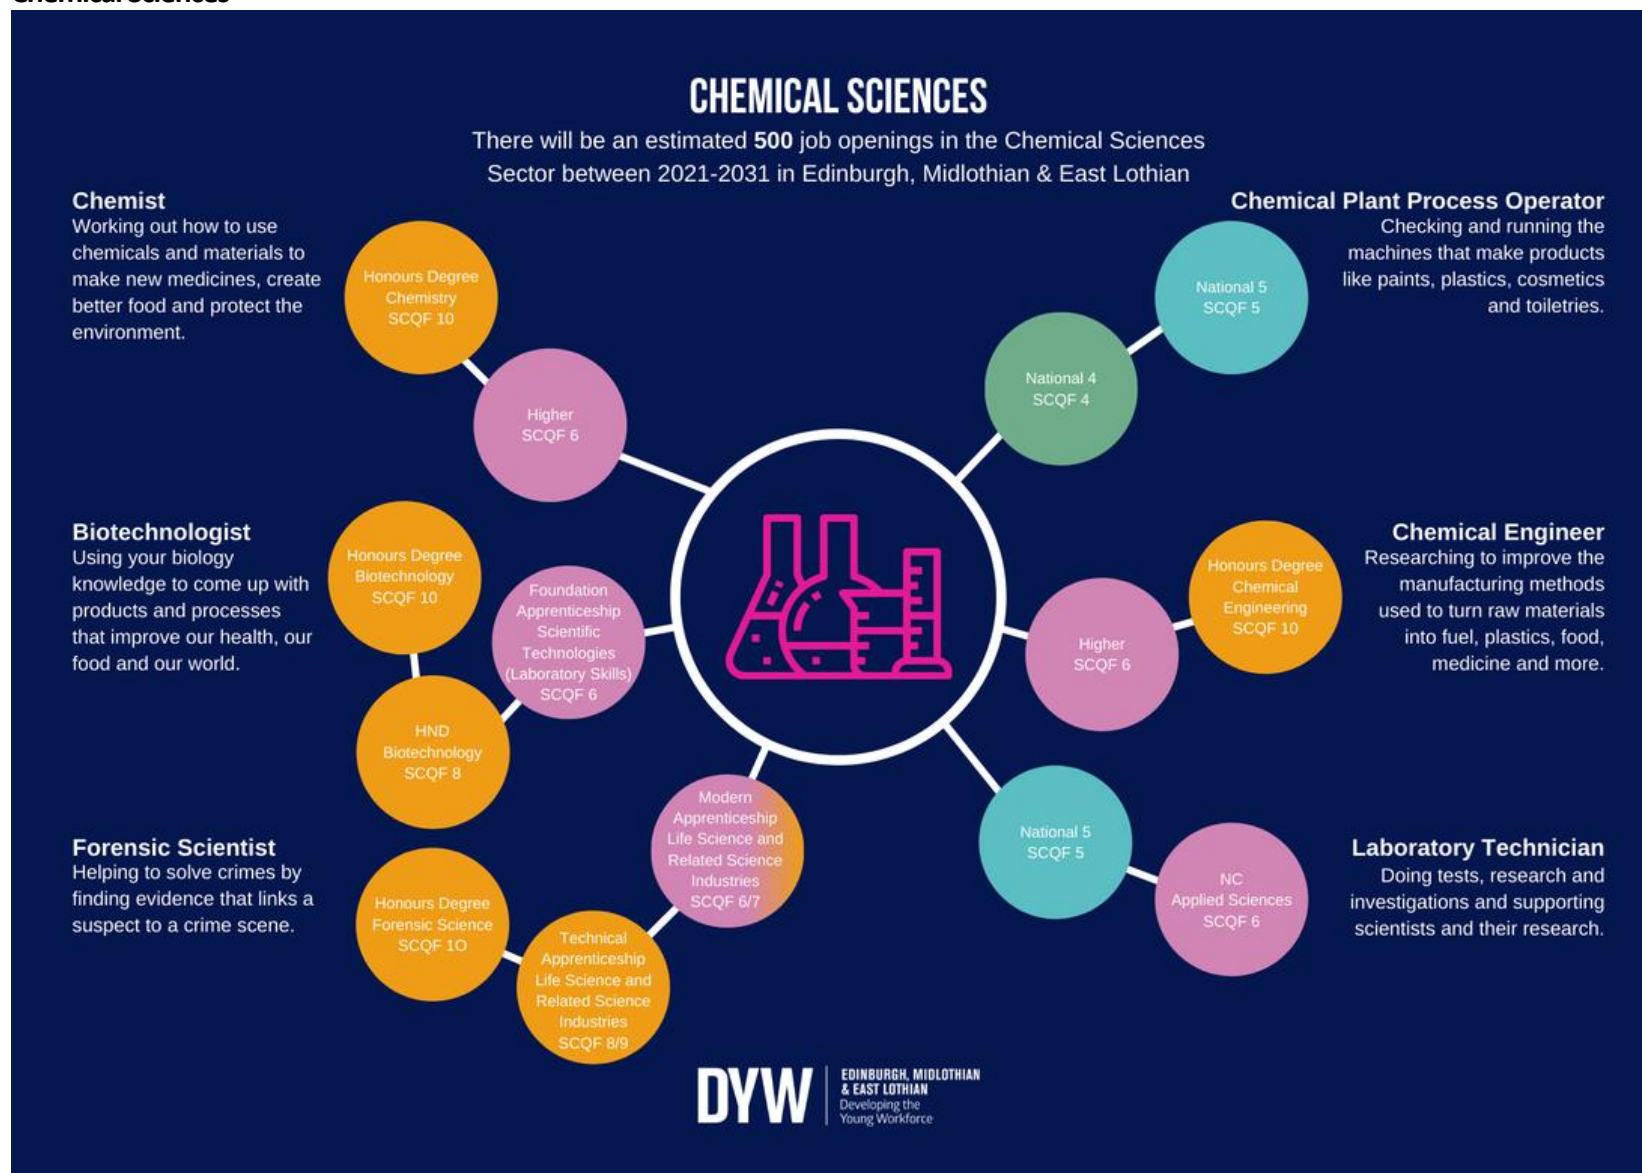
CHEMICAL SCIENCES

There will be an estimated **500** job openings in the Chemical Sciences Sector between 2021-2031 in Edinburgh, Midlothian & East Lothian

**Chemist**
Working out how to use chemicals and materials to make new medicines, create better food and protect the environment.

Honours Degree Chemistry SCQF 10

Higher SCQF 6

**Chemical Plant Process Operator**
Checking and running the machines that make products like paints, plastics, cosmetics and toiletries.

National 5 SCQF 5

National 4 SCQF 4

**Biotechnologist**
Using your biology knowledge to come up with products and processes that improve our health, our food and our world.

Honours Degree Biotechnology SCQF 10

Foundation Apprenticeship Scientific Technologies (Laboratory Skills) SCQF 6

HND Biotechnology SCQF 8

**Chemical Engineer**
Researching to improve the manufacturing methods used to turn raw materials into fuel, plastics, food, medicine and more.

Honours Degree Chemical Engineering SCQF 10

Higher SCQF 6

**Forensic Scientist**
Helping to solve crimes by finding evidence that links a suspect to a crime scene.

Honours Degree Forensic Science SCQF 10

Technical Apprenticeship Life Science and Related Science Industries SCQF 8/9

Modern Apprenticeship Life Science and Related Science Industries SCQF 6/7

**Laboratory Technician**
Doing tests, research and investigations and supporting scientists and their research.

National 5 SCQF 5

NC Applied Sciences SCQF 6

DYW EDINBURGH, MIDLOTHIAN & EAST LOTHIAN Developing the Young Workforce